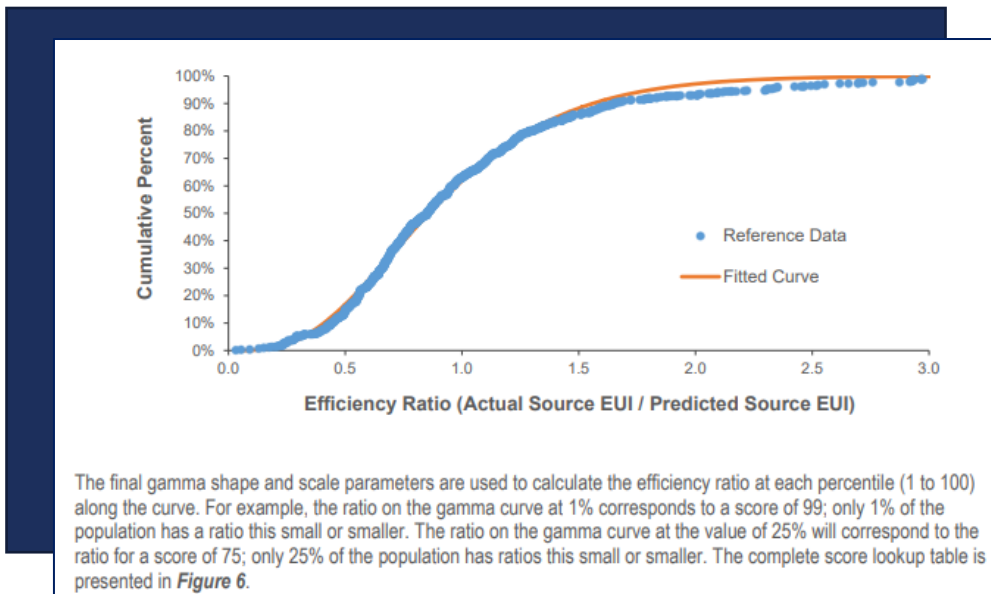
100%
90%
80%
70%
60%
50%
40%
30%
20%
10%
0%

Cumulative Percent

Reference Data

Fitted Curve

0.0
0.5
1.0
1.5
2.0
2.5
3.0

Efficiency Ratio (Actual Source EUI / Predicted Source EUI)

The final gamma shape and scale parameters are used to calculate the efficiency ratio at each percentile (1 to 100) along the curve. For example, the ratio on the gamma curve at 1% corresponds to a score of 99; only 1% of the population has a ratio this small or smaller. The ratio on the gamma curve at the value of 25% will correspond to the ratio for a score of 75; only 25% of the population has ratios this small or smaller. The complete score lookup table is presented in ***Figure 6***.